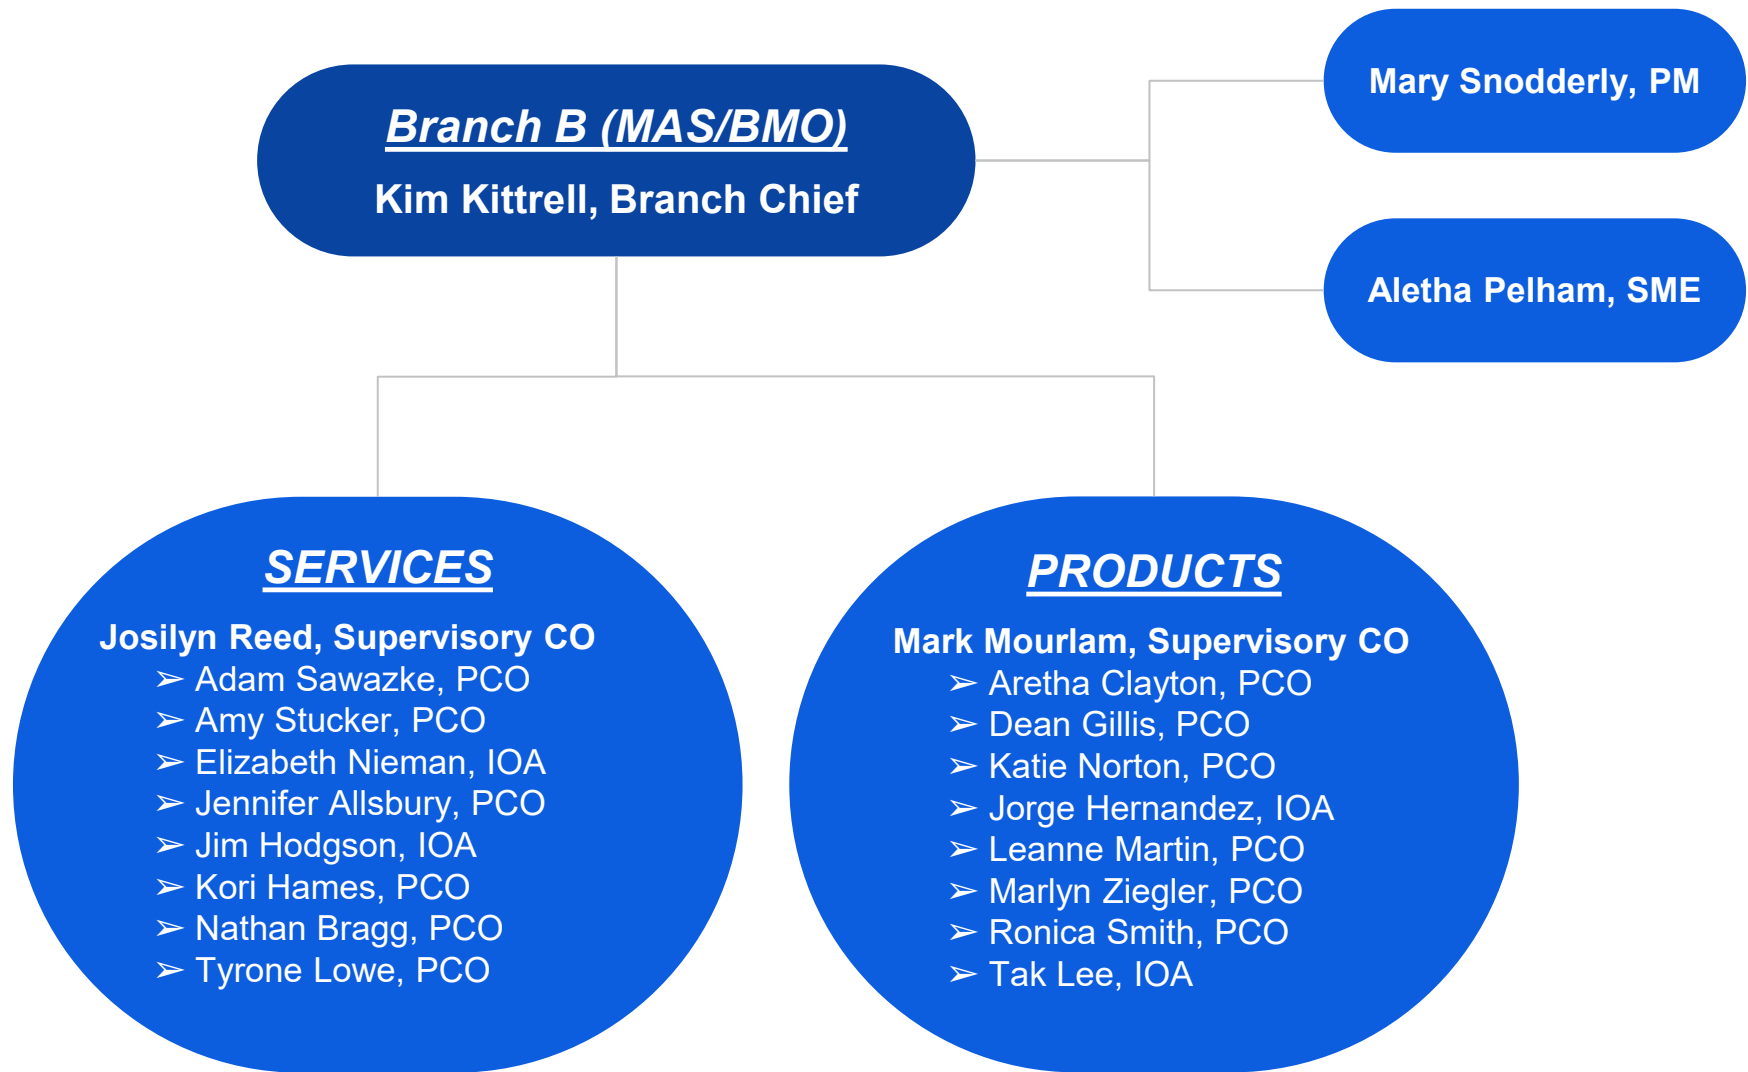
Branch B (MAS/BMO)
Kim Kittrell, Branch Chief

Mary Snodderly, PM

Aletha Pelham, SME

SERVICES
Josilyn Reed, Supervisory CO
➢ Adam Sawazke, PCO
➢ Amy Stucker, PCO
➢ Elizabeth Nieman, IOA
➢ Jennifer Allsbury, PCO
➢ Jim Hodgson, IOA
➢ Kori Hames, PCO
➢ Nathan Bragg, PCO
➢ Tyrone Lowe, PCO

PRODUCTS
Mark Mourlam, Supervisory CO
➢ Aretha Clayton, PCO
➢ Dean Gillis, PCO
➢ Katie Norton, PCO
➢ Jorge Hernandez, IOA
➢ Leanne Martin, PCO
➢ Marlyn Ziegler, PCO
➢ Ronica Smith, PCO
➢ Tak Lee, IOA